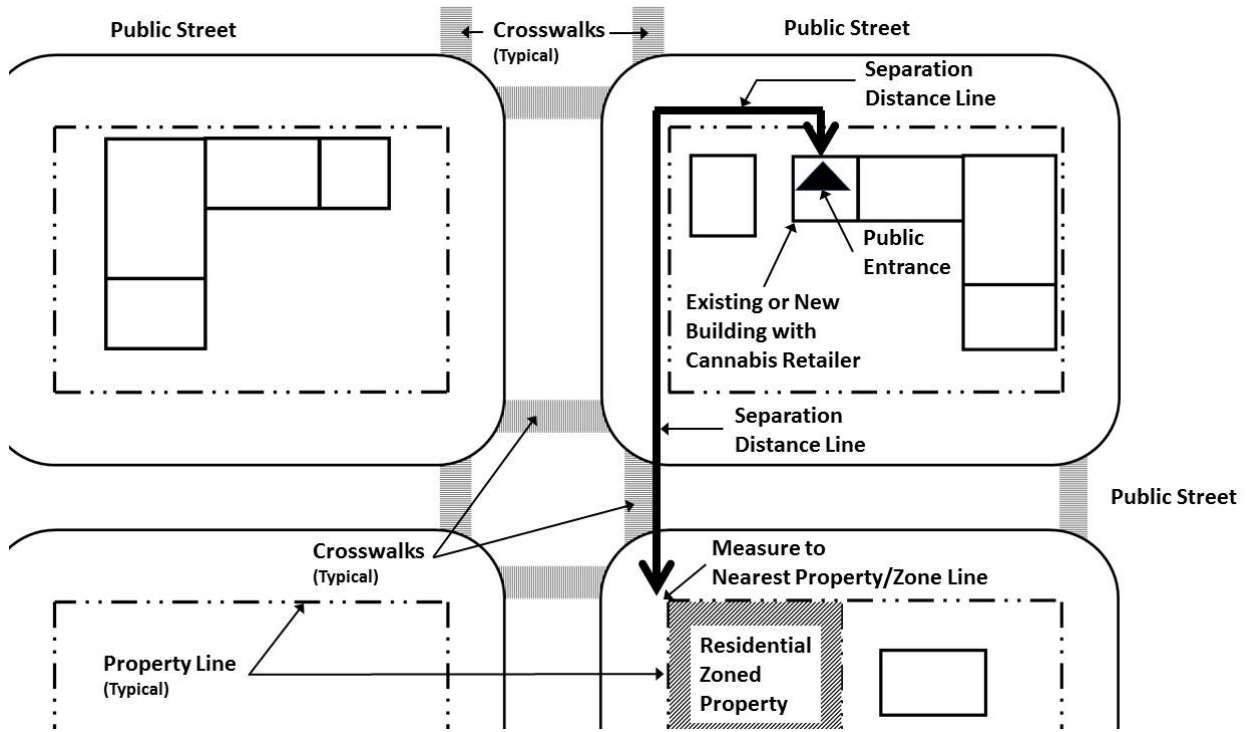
Public Street

Crosswalks
(Typical)

Public Street

Separation Distance Line

Public Entrance

Existing or New Building with Cannabis Retailer

Separation Distance Line

Public Street

Crosswalks
(Typical)

Measure to Nearest Property/Zone Line

Property Line
(Typical)

Residential Zoned Property